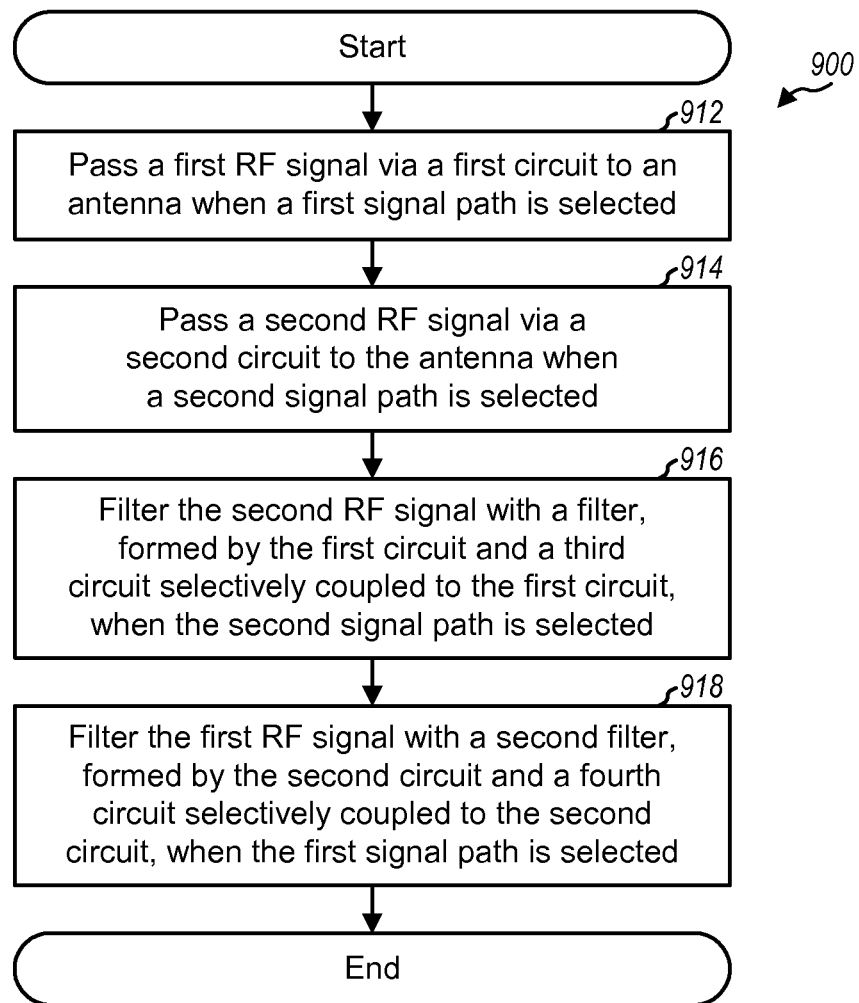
Start

900

912

Pass a first RF signal via a first circuit to an antenna when a first signal path is selected

914

Pass a second RF signal via a second circuit to the antenna when a second signal path is selected

916

Filter the second RF signal with a filter, formed by the first circuit and a third circuit selectively coupled to the first circuit, when the second signal path is selected

918

Filter the first RF signal with a second filter, formed by the second circuit and a fourth circuit selectively coupled to the second circuit, when the first signal path is selected

End